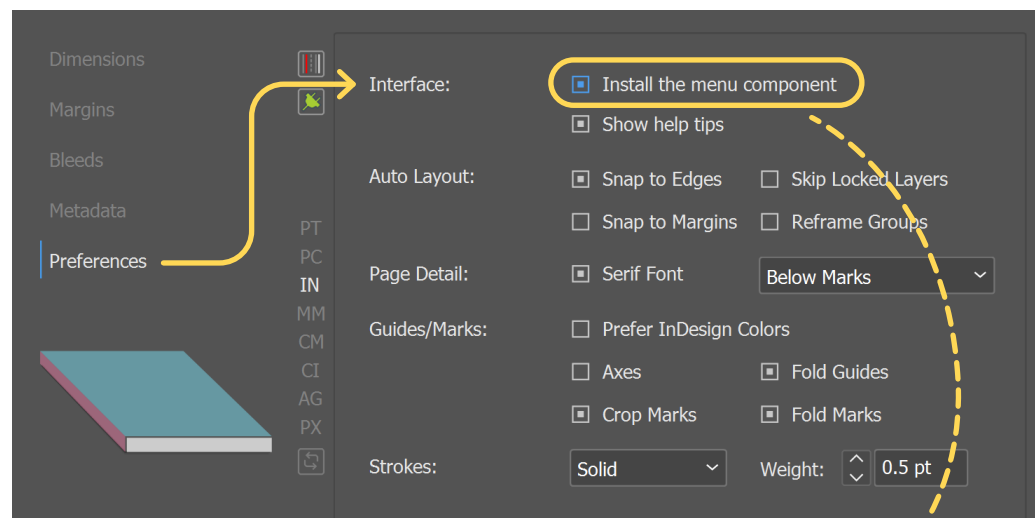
Dimensions

Margins

Bleeds

Metadata

Preferences

PT
PC
IN
MM
CM
CI
AG
PX

Interface: Install the menu component
Show help tips

Auto Layout: Snap to Edges Skip Locked Layers
Snap to Margins Reframe Groups

Page Detail: Serif Font Below Marks

Guides/Marks: Prefer InDesign Colors
Axes Fold Guides
Crop Marks Fold Marks

Strokes: Solid Weight: 0.5 pt